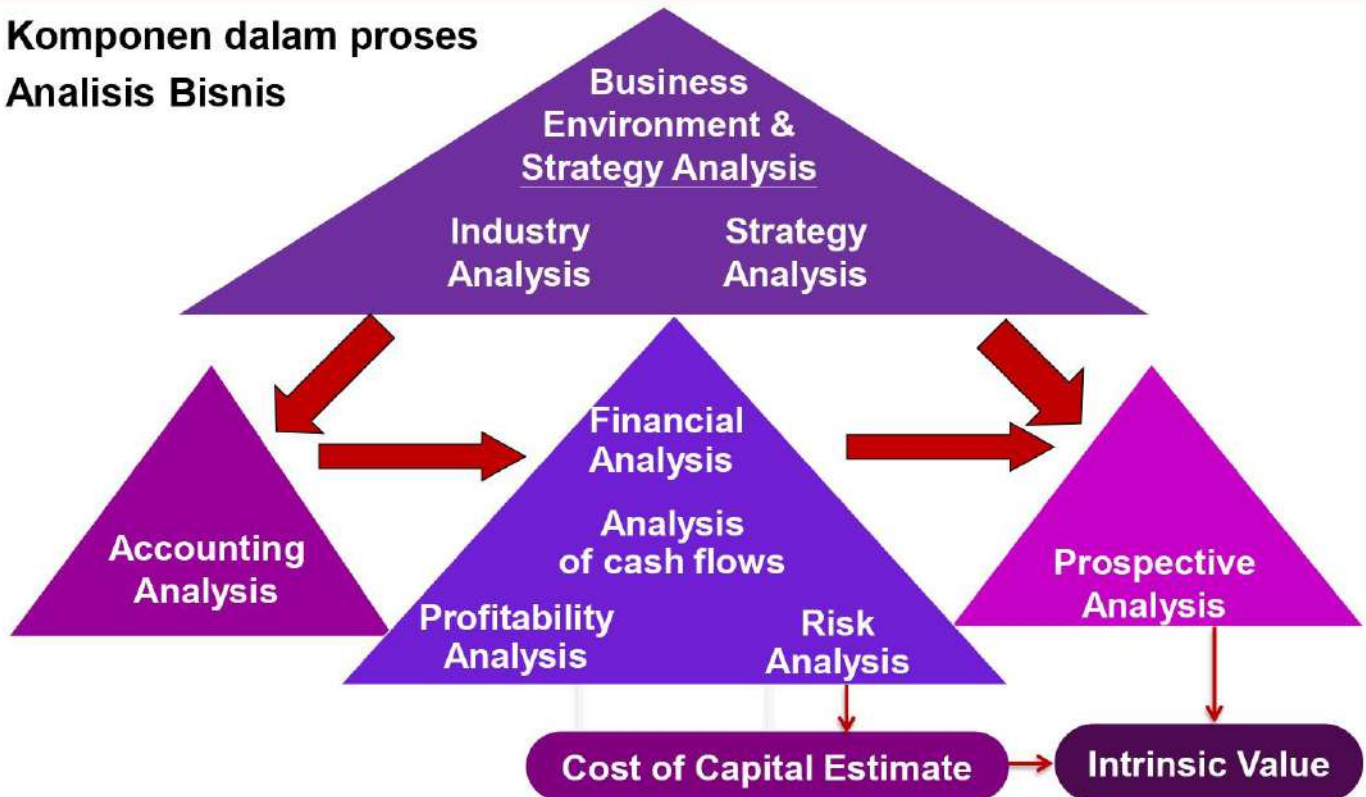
Komponen dalam proses Analisis Bisnis

Business Environment & Strategy Analysis

Industry Analysis

Strategy Analysis

Accounting Analysis

Financial Analysis

Analysis of cash flows

Profitability Analysis

Risk Analysis

Prospective Analysis

Cost of Capital Estimate

Intrinsic Value